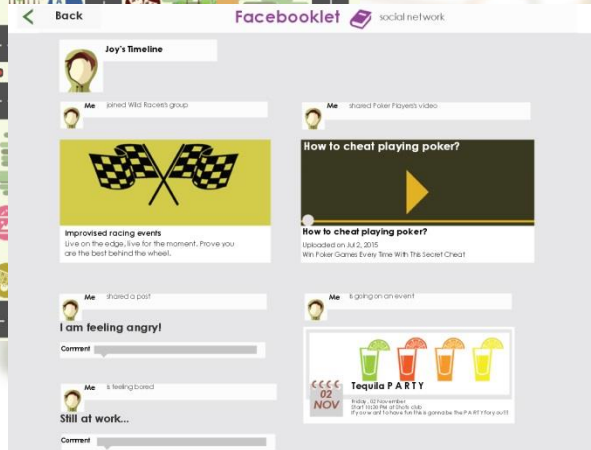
Back

Facebooklet social network

Joy's Timeline

Me joined Wild Racers's group

Improvised racing events
Live on the edge, live for the moment. Prove you are the best behind the wheel.

Me shared Poker Players's video

How to cheat playing poker?

How to cheat playing poker?
Uploaded on Jul 2, 2015
Win Poker Games Every Time With This Secret Cheat

Me shared a post

I am feeling angry!

Comment

Me is going on an event

02 NOV

Tequila PARTY
Friday , 02 November
Start 10:00 PM at Shots Club
If you want to have fun this is gonna be the PARTY for you!!!

Me is feeling bored

Still at work...

Comment